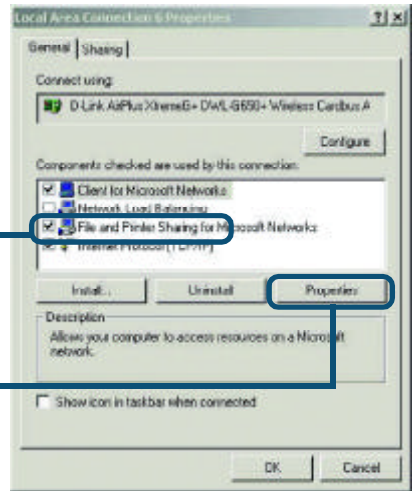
Local Area Connection 6 Properties

?| X

General | Sharing |

Connect using:

D-Link AirPlus XtremeG+ DWL-G650+ Wireless Cardbus A

Configure

Components checked are used by this connection:

Client for Microsoft Networks

Network Load Balancing

File and Printer Sharing for Microsoft Networks

Internet Protocol (TCP/IP)

Install...

Uninstall

Properties

Description

Allows your computer to access resources on a Microsoft network.

Show icon in taskbar when connected

OK

Cancel